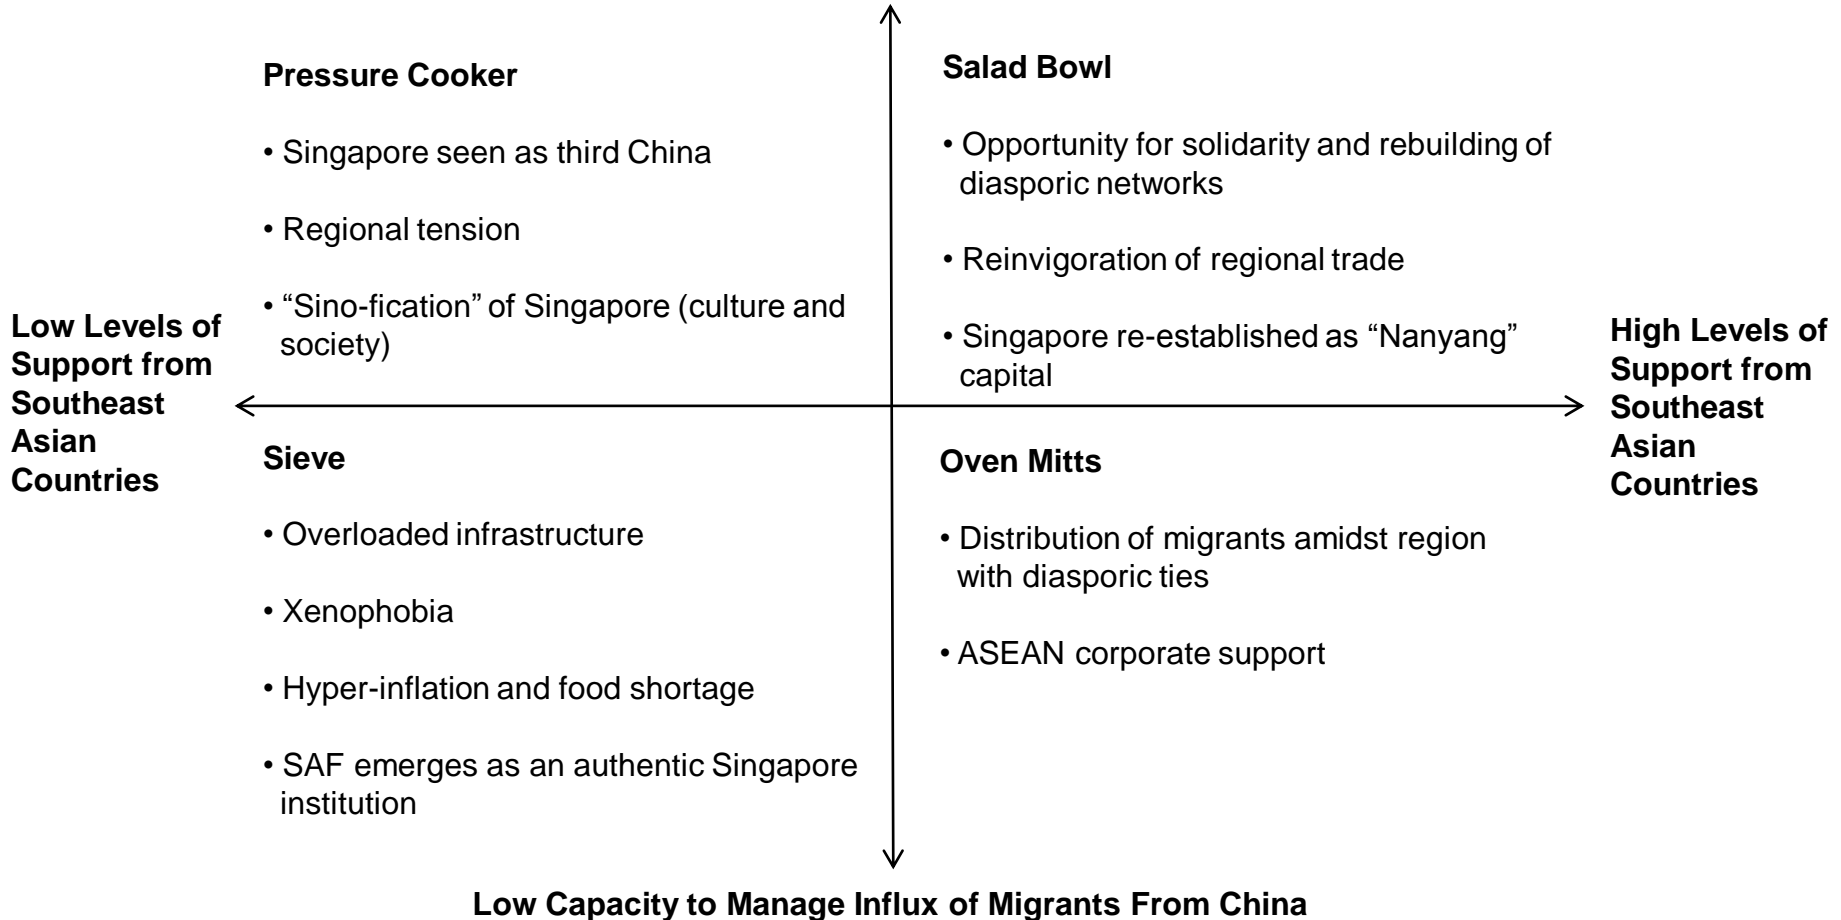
Pressure Cooker

• Singapore seen as third China

• Regional tension

• "Sino-fication" of Singapore (culture and society)

Salad Bowl

• Opportunity for solidarity and rebuilding of diasporic networks

• Reinvigoration of regional trade

• Singapore re-established as "Nanyang" capital

Low Levels of Support from Southeast Asian Countries

High Levels of Support from Southeast Asian Countries

Sieve

• Overloaded infrastructure

• Xenophobia

• Hyper-inflation and food shortage

• SAF emerges as an authentic Singapore institution

Oven Mitts

• Distribution of migrants amidst region with diasporic ties

• ASEAN corporate support

Low Capacity to Manage Influx of Migrants From China